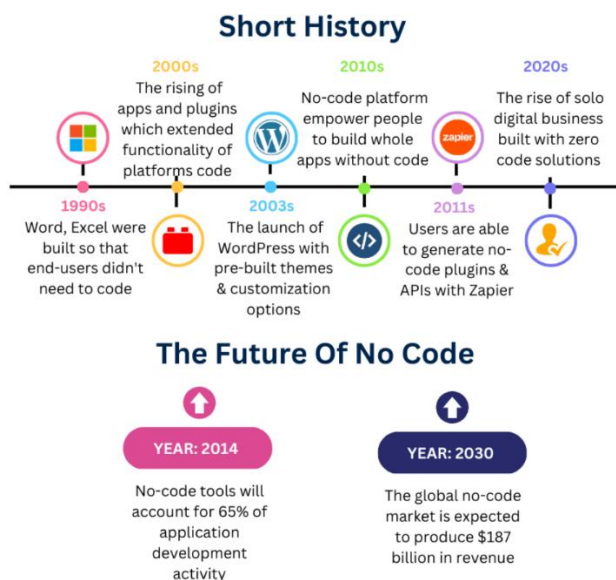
Short History

2000s
The rising of apps and plugins which extended functionality of platforms code

2010s
No-code platform empower people to build whole apps without code

2020s
The rise of solo digital business built with zero code solutions

1990s
Word, Excel were built so that end-users didn't need to code

2003s
The launch of WordPress with pre-built themes & customization options

zapier

2011s
Users are able to generate no-code plugins & APIs with Zapier

The Future Of No Code

YEAR: 2014
No-code tools will account for 65% of application development activity

YEAR: 2030
The global no-code market is expected to produce $187 billion in revenue